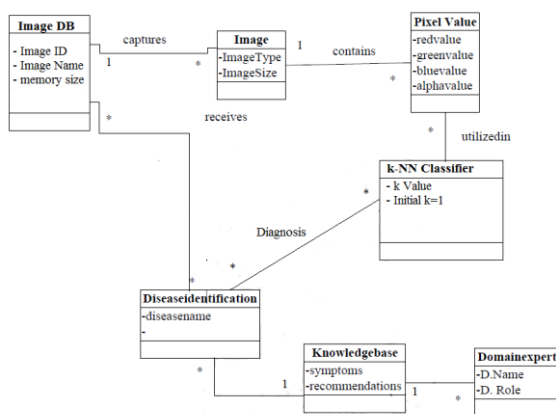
Image DB
- Image ID
- Image Name
- memory size

captures
1
*

Image
-ImageType
-ImageSize

1
contains
*

Pixel Value
-redvalue
-greenvalue
-bluevalue
-alphavalue

*
receives

*
utilizedin

k-NN Classifier
- k Value
- Initial k=1

*
Diagnosis
*
*

Diseaseidentification
-diseasename
-

*
1

Knowledgebase
-symptoms
-recommendations

1
*

Domainexpert
-D.Name
-D. Role